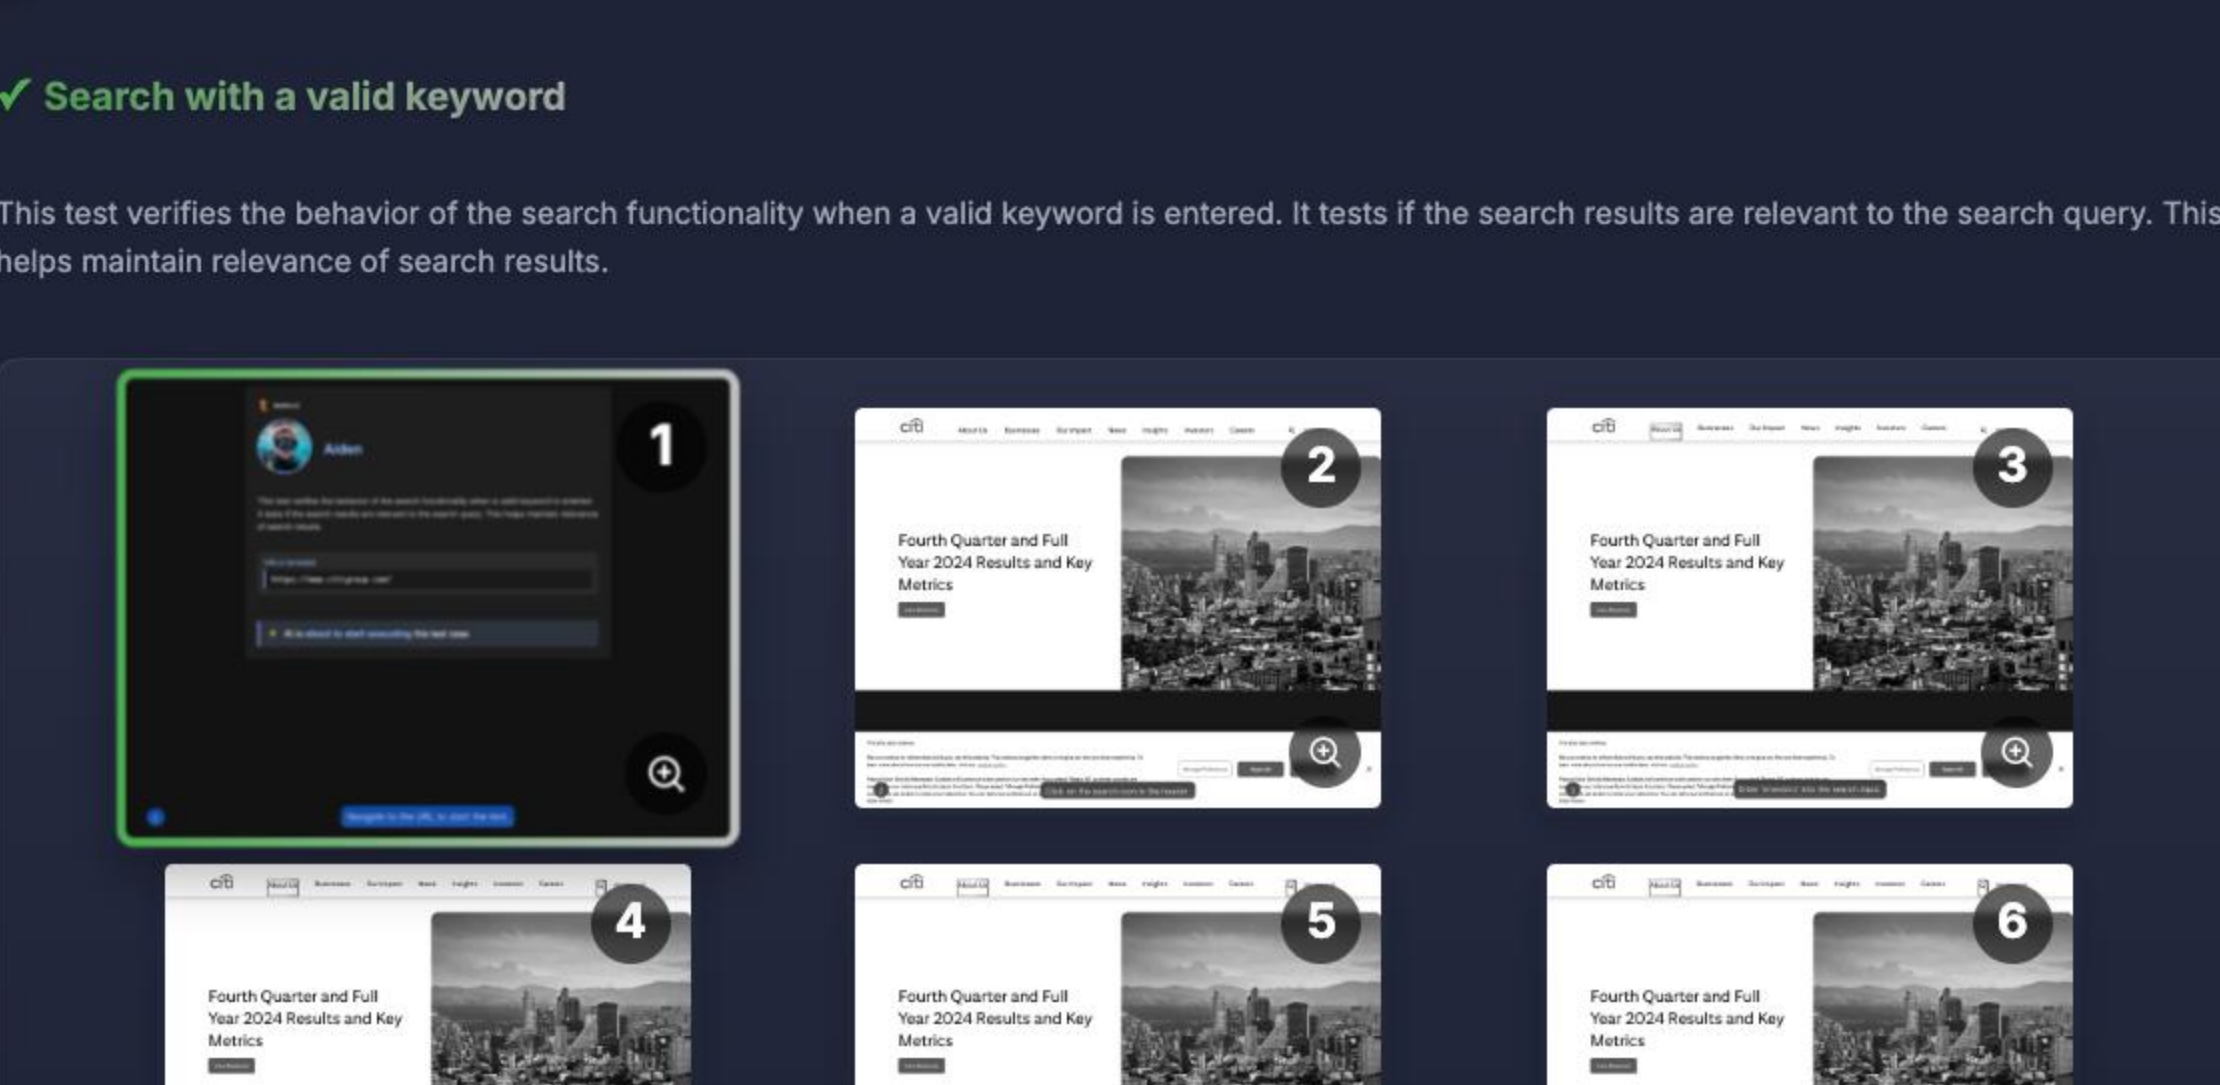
✓ Search with a valid keyword

This test verifies the behavior of the search functionality when a valid keyword is entered. It tests if the search results are relevant to the search query. This helps maintain relevance of search results.

Aiden

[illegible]

1

citi

2

Fourth Quarter and Full Year 2024 Results and Key Metrics

citi

3

Fourth Quarter and Full Year 2024 Results and Key Metrics

citi

4

Fourth Quarter and Full Year 2024 Results and Key Metrics

citi

5

Fourth Quarter and Full Year 2024 Results and Key Metrics

citi

6

Fourth Quarter and Full Year 2024 Results and Key Metrics